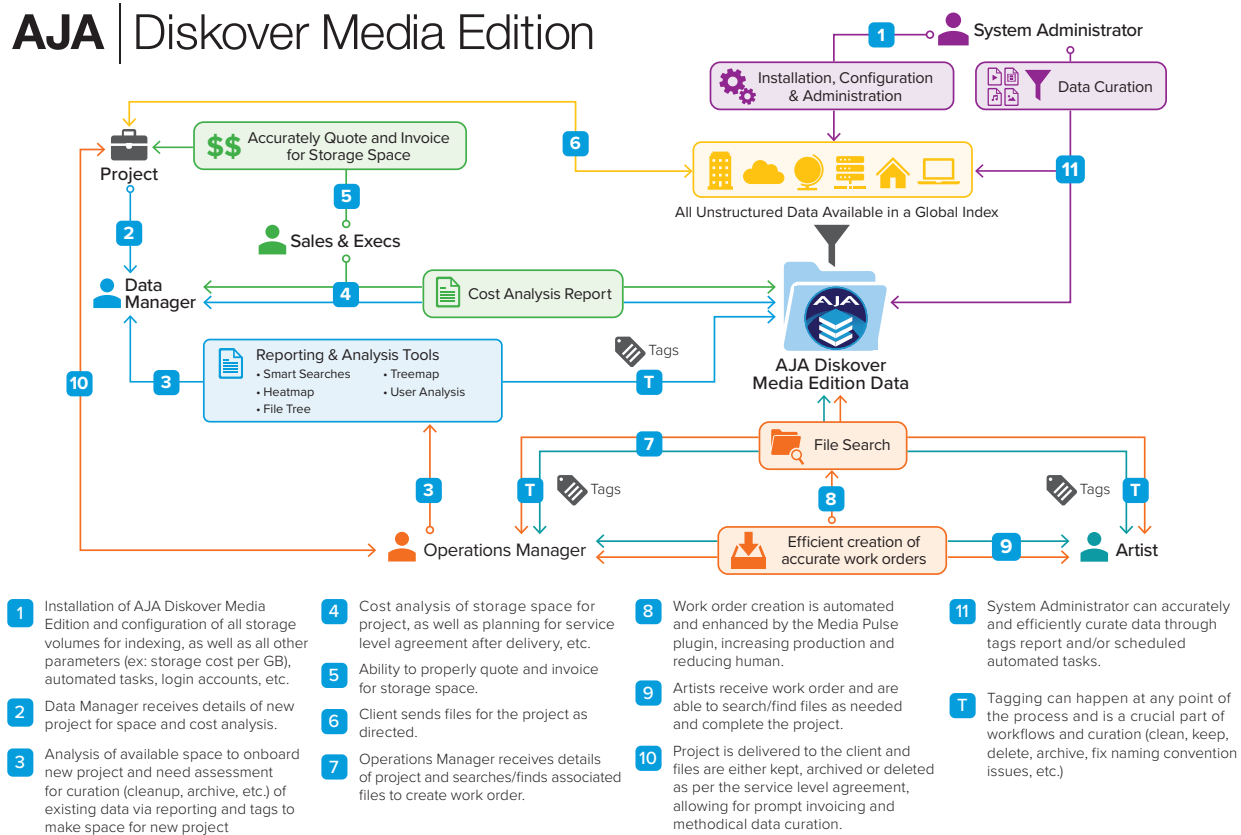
AJA | Diskover Media Edition

1 System Administrator

Installation, Configuration & Administration

Data Curation

Project

$$ Accurately Quote and Invoice for Storage Space

6

5

All Unstructured Data Available in a Global Index

11

2

Sales & Execs

Data Manager

4

Cost Analysis Report

Reporting & Analysis Tools
• Smart Searches
• Heatmap
• File Tree
• Treemap
• User Analysis

Tags

10

3

T

AJA

AJA Diskover Media Edition Data

7

File Search

T

Tags

Tags

T

8

3

Operations Manager

Efficient creation of accurate work orders

9

Artist

1 Installation of AJA Diskover Media Edition and configuration of all storage volumes for indexing, as well as all other parameters (ex: storage cost per GB), automated tasks, login accounts, etc.

2 Data Manager receives details of new project for space and cost analysis.

3 Analysis of available space to onboard new project and need assessment for curation (cleanup, archive, etc.) of existing data via reporting and tags to make space for new project

4 Cost analysis of storage space for project, as well as planning for service level agreement after delivery, etc.

5 Ability to properly quote and invoice for storage space.

6 Client sends files for the project as directed.

7 Operations Manager receives details of project and searches/finds associated files to create work order.

8 Work order creation is automated and enhanced by the Media Pulse plugin, increasing production and reducing human.

9 Artists receive work order and are able to search/find files as needed and complete the project.

10 Project is delivered to the client and files are either kept, archived or deleted as per the service level agreement, allowing for prompt invoicing and methodical data curation.

11 System Administrator can accurately and efficiently curate data through tags report and/or scheduled automated tasks.

T Tagging can happen at any point of the process and is a crucial part of workflows and curation (clean, keep, delete, archive, fix naming convention issues, etc.)